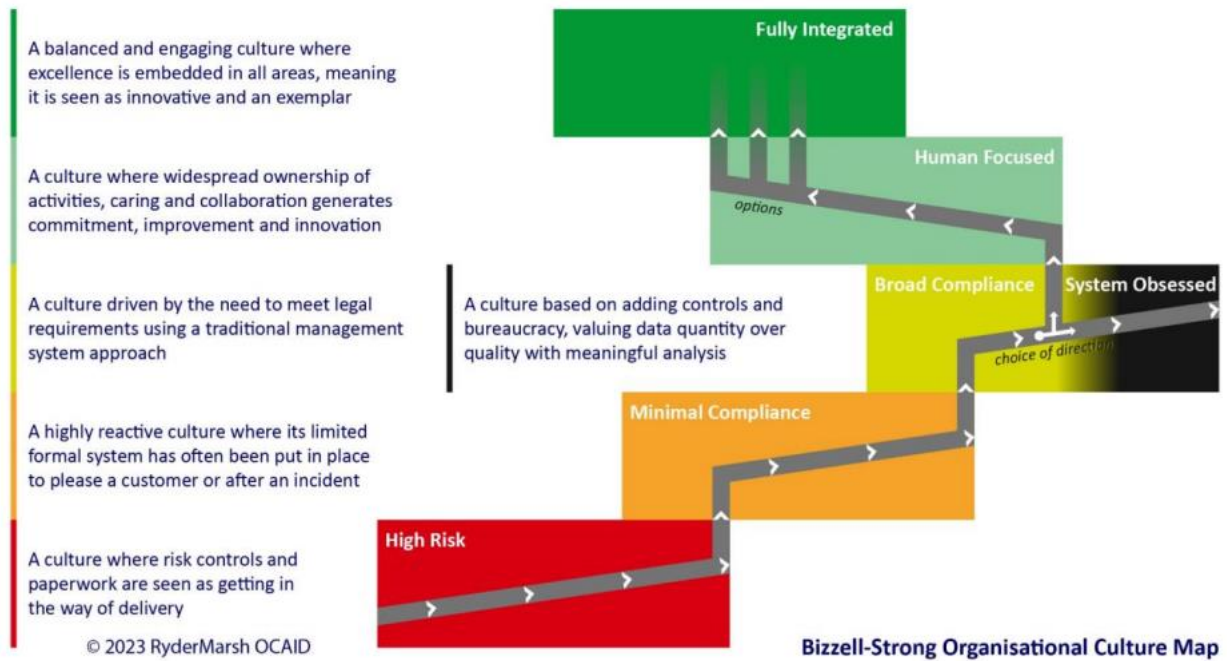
A balanced and engaging culture where excellence is embedded in all areas, meaning it is seen as innovative and an exemplar

A culture where widespread ownership of activities, caring and collaboration generates commitment, improvement and innovation

A culture driven by the need to meet legal requirements using a traditional management system approach

A culture based on adding controls and bureaucracy, valuing data quantity over quality with meaningful analysis

A highly reactive culture where its limited formal system has often been put in place to please a customer or after an incident

A culture where risk controls and paperwork are seen as getting in the way of delivery

Fully Integrated

Human Focused

options

Broad Compliance

System Obsessed

choice of direction

Minimal Compliance

High Risk

© 2023 RyderMarsh OCAID

Bizzell-Strong Organisational Culture Map